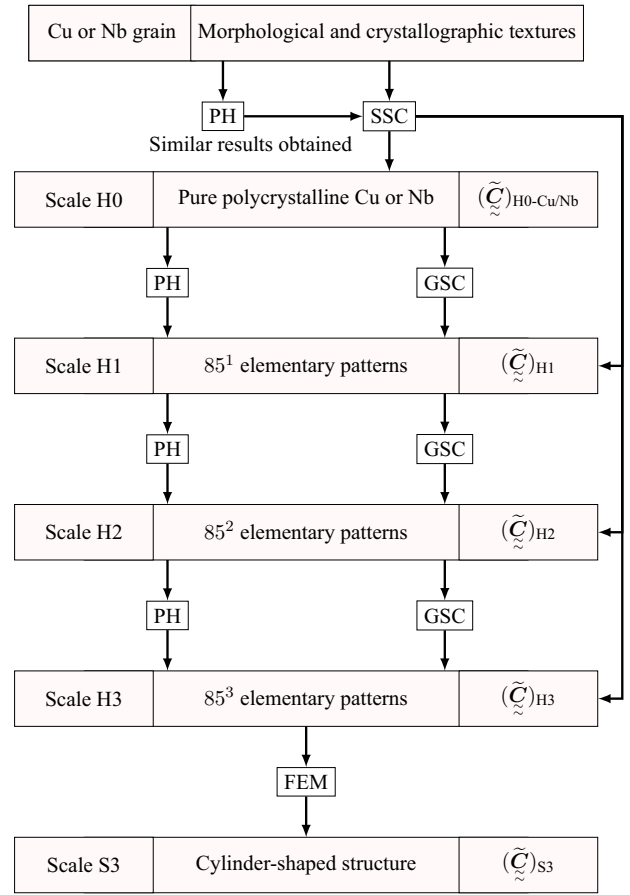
Cu or Nb grain | Morphological and crystallographic textures

PH

SSC

Similar results obtained

Scale H0 | Pure polycrystalline Cu or Nb | $(\widetilde{\underset{\approx}{C}})_{\text{H0-Cu/Nb}}$

PH

GSC

Scale H1 | $85^1$ elementary patterns | $(\widetilde{\underset{\approx}{C}})_{\text{H1}}$

PH

GSC

Scale H2 | $85^2$ elementary patterns | $(\widetilde{\underset{\approx}{C}})_{\text{H2}}$

PH

GSC

Scale H3 | $85^3$ elementary patterns | $(\widetilde{\underset{\approx}{C}})_{\text{H3}}$

FEM

Scale S3 | Cylinder-shaped structure | $(\widetilde{\underset{\approx}{C}})_{\text{S3}}$